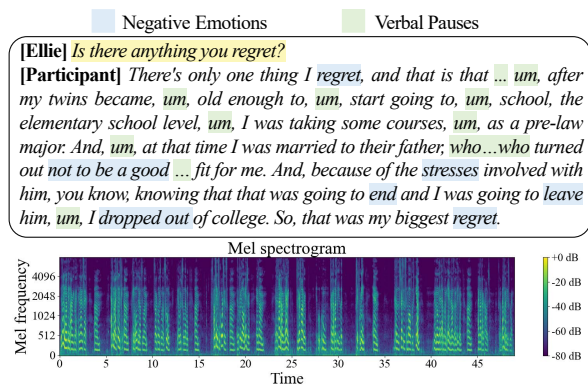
Negative Emotions Verbal Pauses

[Ellie] Is there anything you regret?

[Participant] There's only one thing I regret, and that is that ... um, after my twins became, um, old enough to, um, start going to, um, school, the elementary school level, um, I was taking some courses, um, as a pre-law major. And, um, at that time I was married to their father, who...who turned out not to be a good ... fit for me. And, because of the stresses involved with him, you know, knowing that that was going to end and I was going to leave him, um, I dropped out of college. So, that was my biggest regret.

Mel spectrogram

Mel frequency

4096
2048
1024
512
0

0 5 10 15 20 25 30 35 40 45

Time

+0 dB
-20 dB
-40 dB
-60 dB
-80 dB